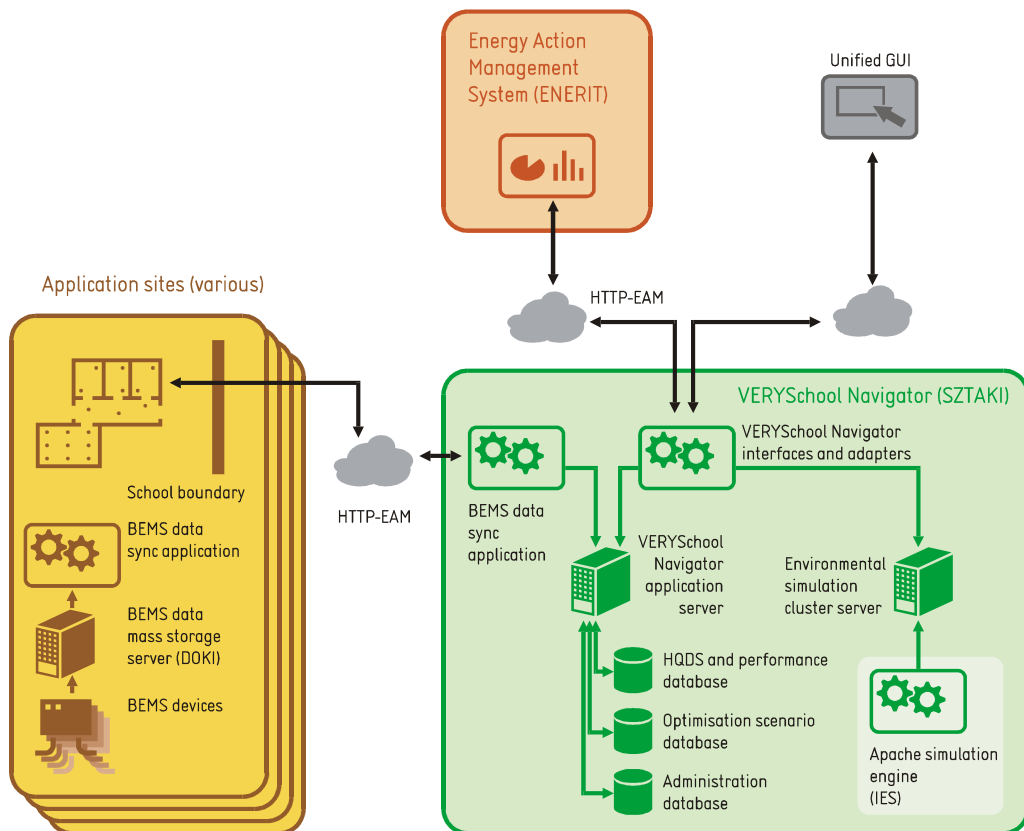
Energy Action Management System (ENERIT)

Unified GUI

HTTP-EAM

Application sites (various)

School boundary

BEMS data sync application

BEMS data mass storage server (DOKI)

BEMS devices

HTTP-EAM

VERYSchool Navigator (SZTAKI)

VERYSchool Navigator interfaces and adapters

BEMS data sync application

VERYSchool Navigator application server

Environmental simulation cluster server

HQDS and performance database

Optimisation scenario database

Administration database

Apache simulation engine (IES)